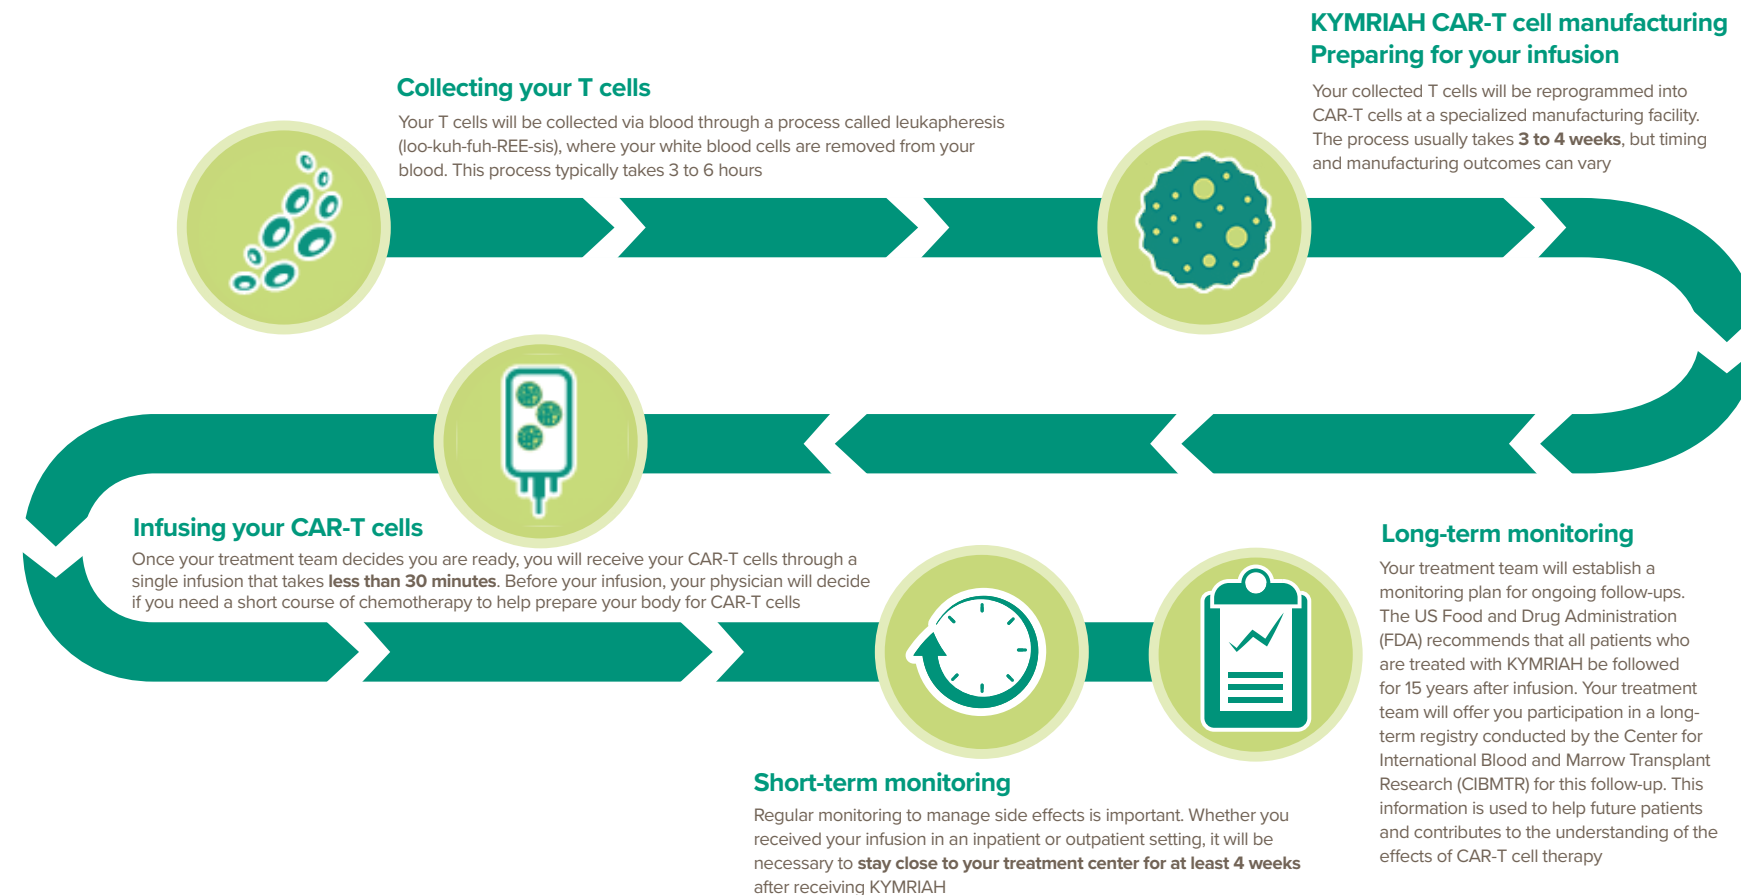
Collecting your T cells

Your T cells will be collected via blood through a process called leukapheresis (loo-kuh-fuh-REE-sis), where your white blood cells are removed from your blood. This process typically takes 3 to 6 hours

KYMRIAH CAR-T cell manufacturing
Preparing for your infusion

Your collected T cells will be reprogrammed into CAR-T cells at a specialized manufacturing facility. The process usually takes **3 to 4 weeks**, but timing and manufacturing outcomes can vary

Infusing your CAR-T cells

Once your treatment team decides you are ready, you will receive your CAR-T cells through a single infusion that takes **less than 30 minutes**. Before your infusion, your physician will decide if you need a short course of chemotherapy to help prepare your body for CAR-T cells

Long-term monitoring

Your treatment team will establish a monitoring plan for ongoing follow-ups. The US Food and Drug Administration (FDA) recommends that all patients who are treated with KYMRIAH be followed for 15 years after infusion. Your treatment team will offer you participation in a long-term registry conducted by the Center for International Blood and Marrow Transplant Research (CIBMTR) for this follow-up. This information is used to help future patients and contributes to the understanding of the effects of CAR-T cell therapy

Short-term monitoring

Regular monitoring to manage side effects is important. Whether you received your infusion in an inpatient or outpatient setting, it will be necessary to **stay close to your treatment center for at least 4 weeks** after receiving KYMRIAH